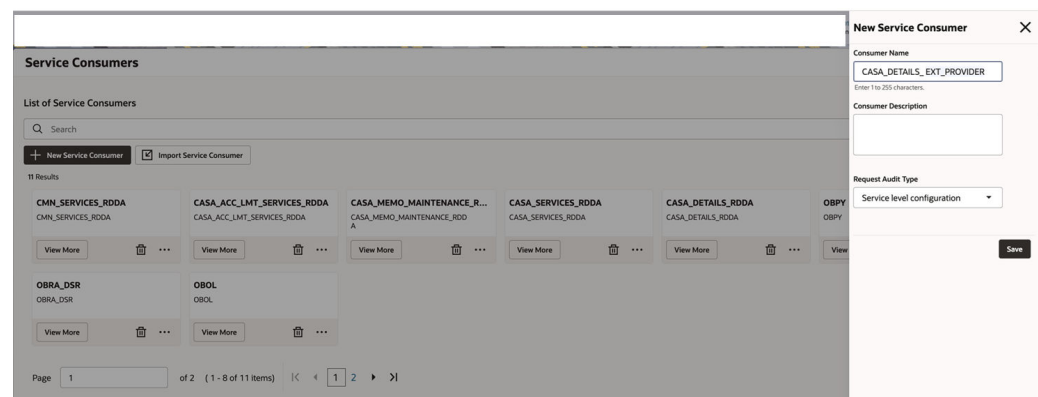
Service Consumers

List of Service Consumers

Search

New Service Consumer

Import Service Consumer

11 Results

CMN_SERVICES_RDDA
CMN_SERVICES_RDDA
View More

CASA_ACC_LMT_SERVICES_RDDA
CASA_ACC_LMT_SERVICES_RDDA
View More

CASA_MEMO_MAINTENANCE_R...
CASA_MEMO_MAINTENANCE_RDDA
View More

CASA_SERVICES_RDDA
CASA_SERVICES_RDDA
View More

CASA_DETAILS_RDDA
CASA_DETAILS_RDDA
View More

OBPY
OBPY
View

OBRA_DSR
OBRA_DSR
View More

OBOL
OBOL
View More

Page 1 of 2 (1 - 8 of 11 items) 1 2

New Service Consumer

Consumer Name
CASA_DETAILS_ EXT_PROVIDER
Enter 1 to 255 characters.

Consumer Description

Request Audit Type
Service level configuration

Save